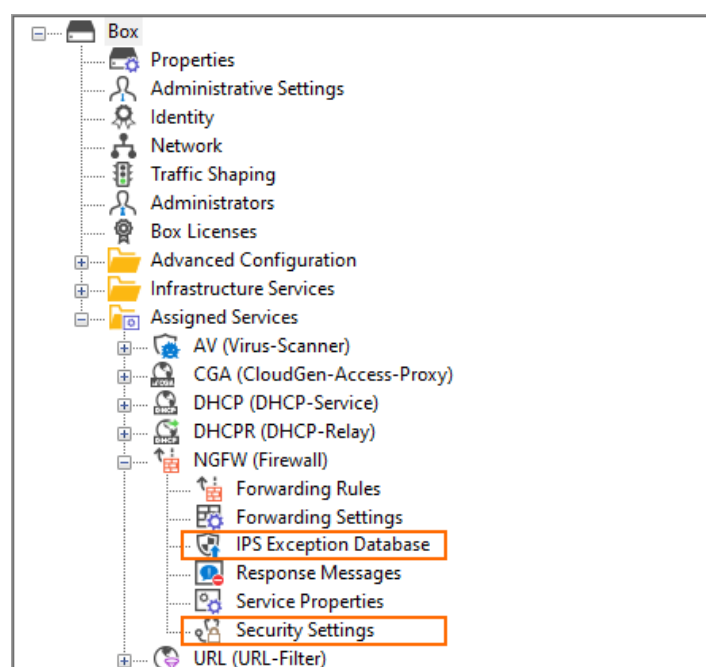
Box
Properties
Administrative Settings
Identity
Network
Traffic Shaping
Administrators
Box Licenses
Advanced Configuration
Infrastructure Services
Assigned Services
AV (Virus-Scanner)
CGA (CloudGen-Access-Proxy)
DHCP (DHCP-Service)
DHCPR (DHCP-Relay)
NGFW (Firewall)
Forwarding Rules
Forwarding Settings
IPS Exception Database
Response Messages
Service Properties
Security Settings
URL (URL-Filter)